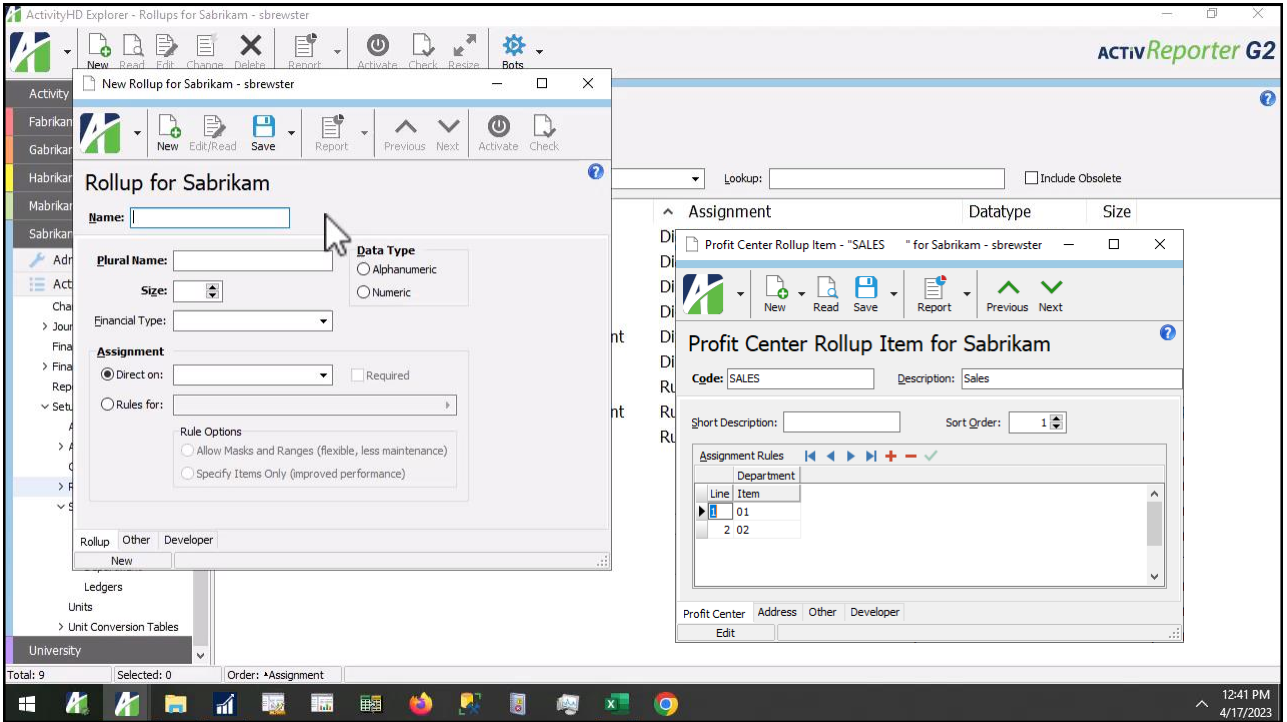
ActivityHD Explorer - Rollups for Sabrikam - sbrewster

New Read Edit Change Delete Report Activate Check Resize Bots

ACTIVReporter G2

Activity
Fabrikam
Gabrikam
Habrikam
Mabrikam
Sabrikam
Adr
Act
Cha
Jour
Fina
Fina
Rep
Setu

Ledgers
Units
Unit Conversion Tables
University

Lookup: Include Obsolete

Assignment Datatype Size
Di
Di
Di
Di
Di
Di
Ru
Ru
Ru
nt
nt

New Rollup for Sabrikam - sbrewster

New Edit/Read Save Report Previous Next Activate Check

Rollup for Sabrikam

Name:

Plural Name:

Size:

Financial Type:

Data Type
Alphanumeric
Numeric

Assignment
Direct on:
Required
Rules for:

Rule Options
Allow Masks and Ranges (flexible, less maintenance)
Specify Items Only (improved performance)

Rollup Other Developer
New

Profit Center Rollup Item - "SALES " for Sabrikam - sbrewster

New Read Save Report Previous Next

Profit Center Rollup Item for Sabrikam

Code: SALES Description: Sales

Short Description: Sort Order: 1

Assignment Rules

| Line | Department Item |
|---|---|
| 1 | 01 |
| 2 | 02 |

Profit Center Address Other Developer
Edit

Total: 9 Selected: 0 Order: ▴Assignment

12:41 PM
4/17/2023